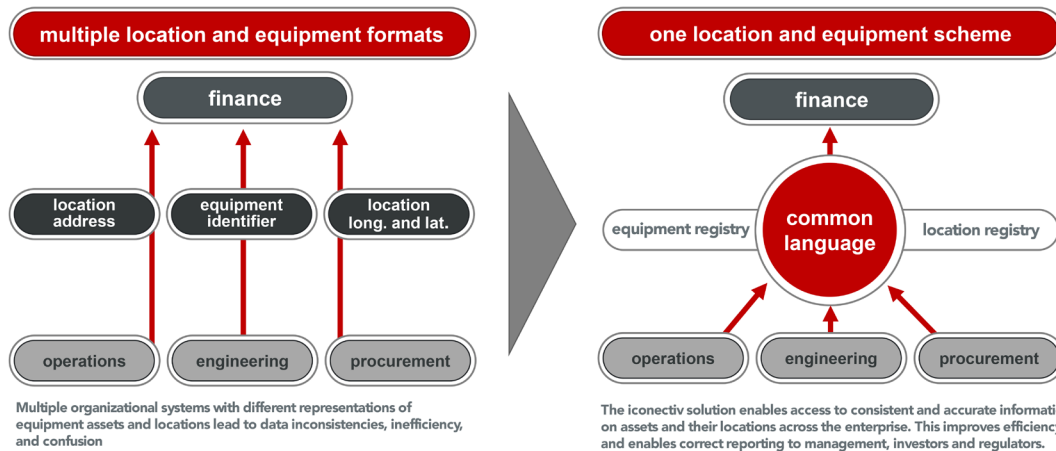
multiple location and equipment formats

finance

location address

equipment identifier

location long. and lat.

operations

engineering

procurement

Multiple organizational systems with different representations of equipment assets and locations lead to data inconsistencies, inefficiency, and confusion

one location and equipment scheme

finance

equipment registry

common language

location registry

operations

engineering

procurement

The iconectiv solution enables access to consistent and accurate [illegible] on assets and their locations across the enterprise. This improves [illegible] and enables correct reporting to management, investors and regulators.